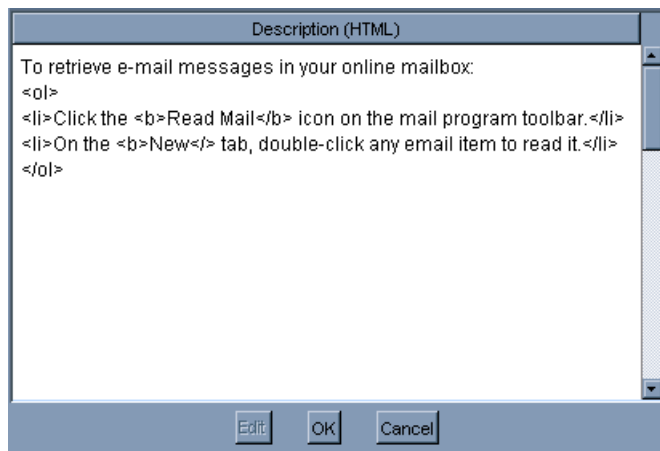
Description (HTML)

To retrieve e-mail messages in your online mailbox:
<ol>
<li>Click the <b>Read Mail</b> icon on the mail program toolbar.</li>
<li>On the <b>New</> tab, double-click any email item to read it.</li>
</ol>

Edit
OK
Cancel